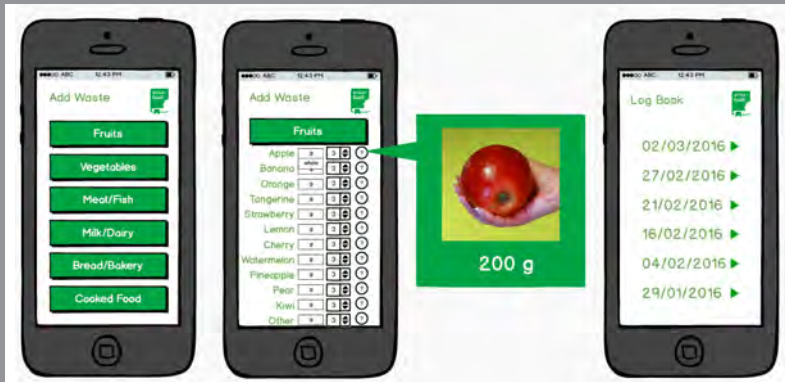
●●●○○ ABC 12:43 PM

Add Waste

Fruits

Vegetables

Meat/Fish

Milk/Dairy

Bread/Bakery

Cooked Food

●●●○○ ABC 12:43 PM

Add Waste

Fruits

Apple
Banana
Orange
Tangerine
Strawberry
Lemon
Cherry
Watermelon
Pineapple
Pear
Kiwi
Other

whole

200 g

●●●○○ ABC 12:43 PM

Log Book

02/03/2016 ▶

27/02/2016 ▶

21/02/2016 ▶

16/02/2016 ▶

04/02/2016 ▶

29/01/2016 ▶